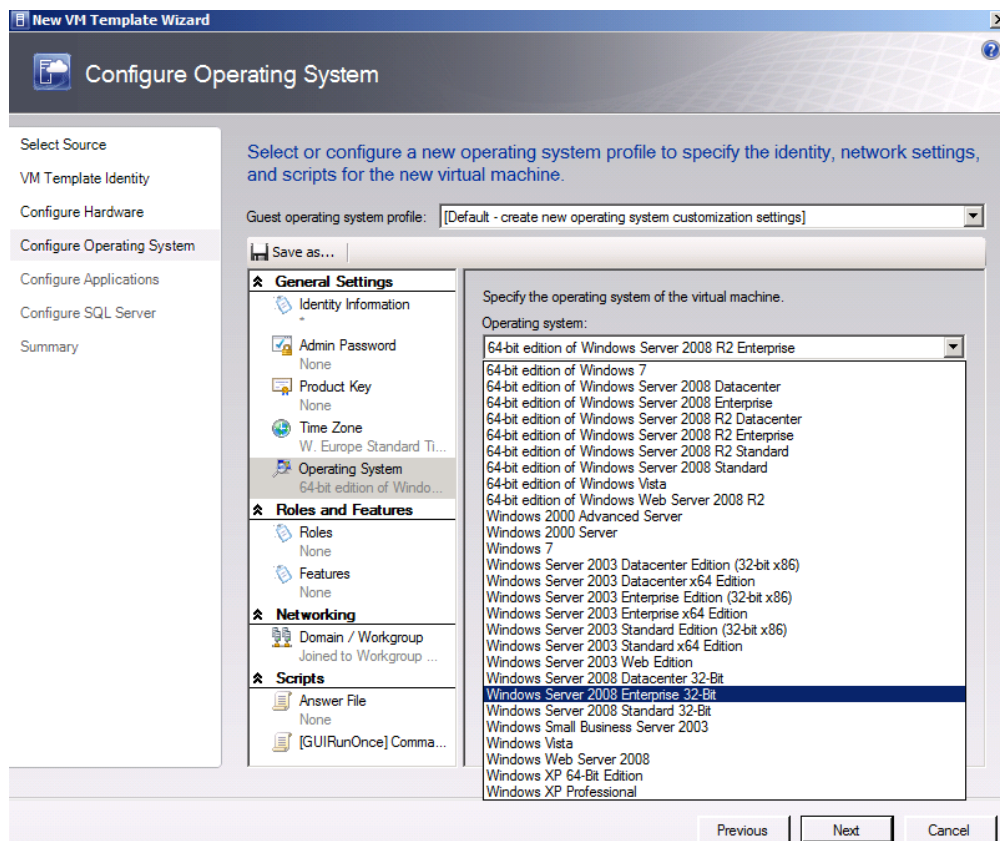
New VM Template Wizard

Configure Operating System

Select Source
VM Template Identity
Configure Hardware
Configure Operating System
Configure Applications
Configure SQL Server
Summary

Select or configure a new operating system profile to specify the identity, network settings, and scripts for the new virtual machine.

Guest operating system profile: [Default - create new operating system customization settings]

Save as...

General Settings
Identity Information
*
Admin Password
None
Product Key
None
Time Zone
W. Europe Standard Ti...
Operating System
64-bit edition of Windo...
Roles and Features
Roles
None
Features
None
Networking
Domain / Workgroup
Joined to Workgroup ...
Scripts
Answer File
None
[GUIRunOnce] Comma...

Specify the operating system of the virtual machine.

Operating system:
64-bit edition of Windows Server 2008 R2 Enterprise
64-bit edition of Windows 7
64-bit edition of Windows Server 2008 Datacenter
64-bit edition of Windows Server 2008 Enterprise
64-bit edition of Windows Server 2008 R2 Datacenter
64-bit edition of Windows Server 2008 R2 Enterprise
64-bit edition of Windows Server 2008 R2 Standard
64-bit edition of Windows Server 2008 Standard
64-bit edition of Windows Vista
64-bit edition of Windows Web Server 2008 R2
Windows 2000 Advanced Server
Windows 2000 Server
Windows 7
Windows Server 2003 Datacenter Edition (32-bit x86)
Windows Server 2003 Datacenter x64 Edition
Windows Server 2003 Enterprise Edition (32-bit x86)
Windows Server 2003 Enterprise x64 Edition
Windows Server 2003 Standard Edition (32-bit x86)
Windows Server 2003 Standard x64 Edition
Windows Server 2003 Web Edition
Windows Server 2008 Datacenter 32-Bit
Windows Server 2008 Enterprise 32-Bit
Windows Server 2008 Standard 32-Bit
Windows Small Business Server 2003
Windows Vista
Windows Web Server 2008
Windows XP 64-Bit Edition
Windows XP Professional

Previous
Next
Cancel